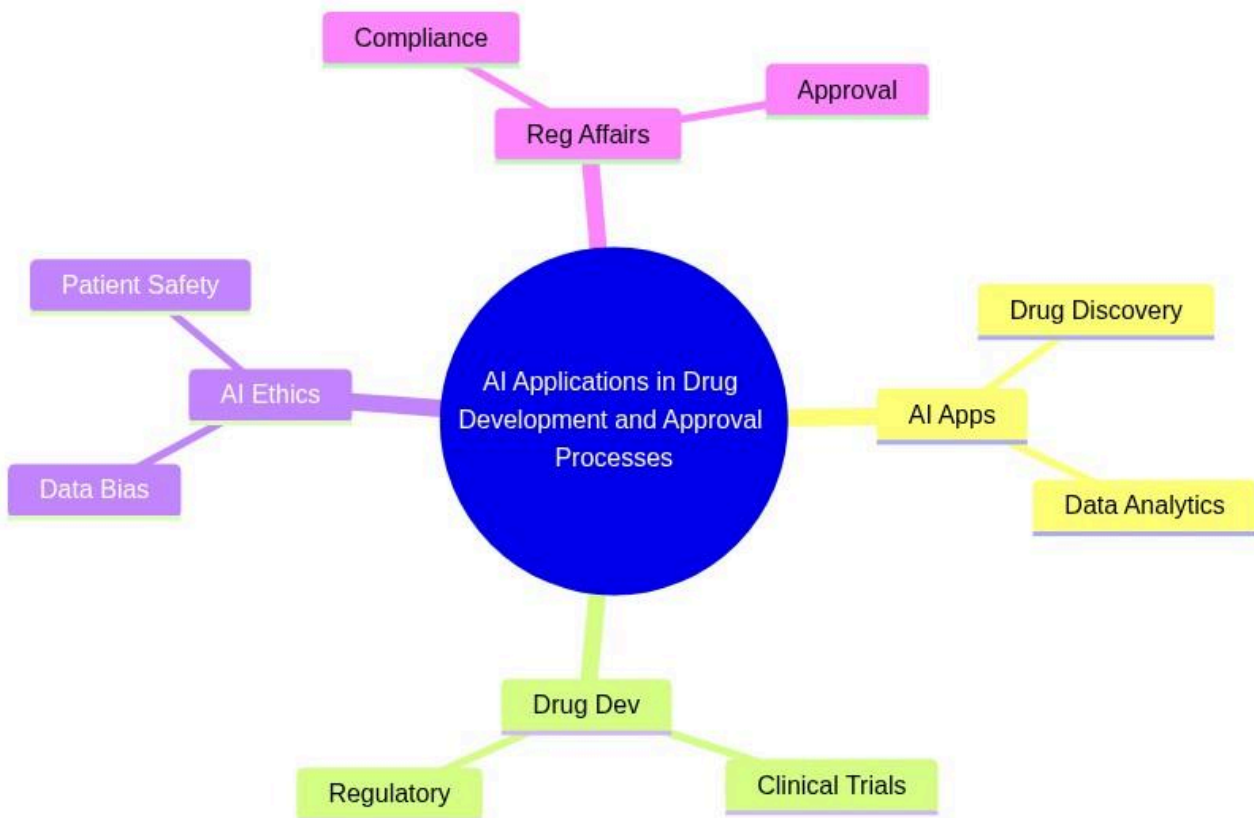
Compliance

Approval

Reg Affairs

Patient Safety

AI Ethics

Data Bias

AI Applications in Drug Development and Approval Processes

Drug Discovery

AI Apps

Data Analytics

Drug Dev

Regulatory

Clinical Trials